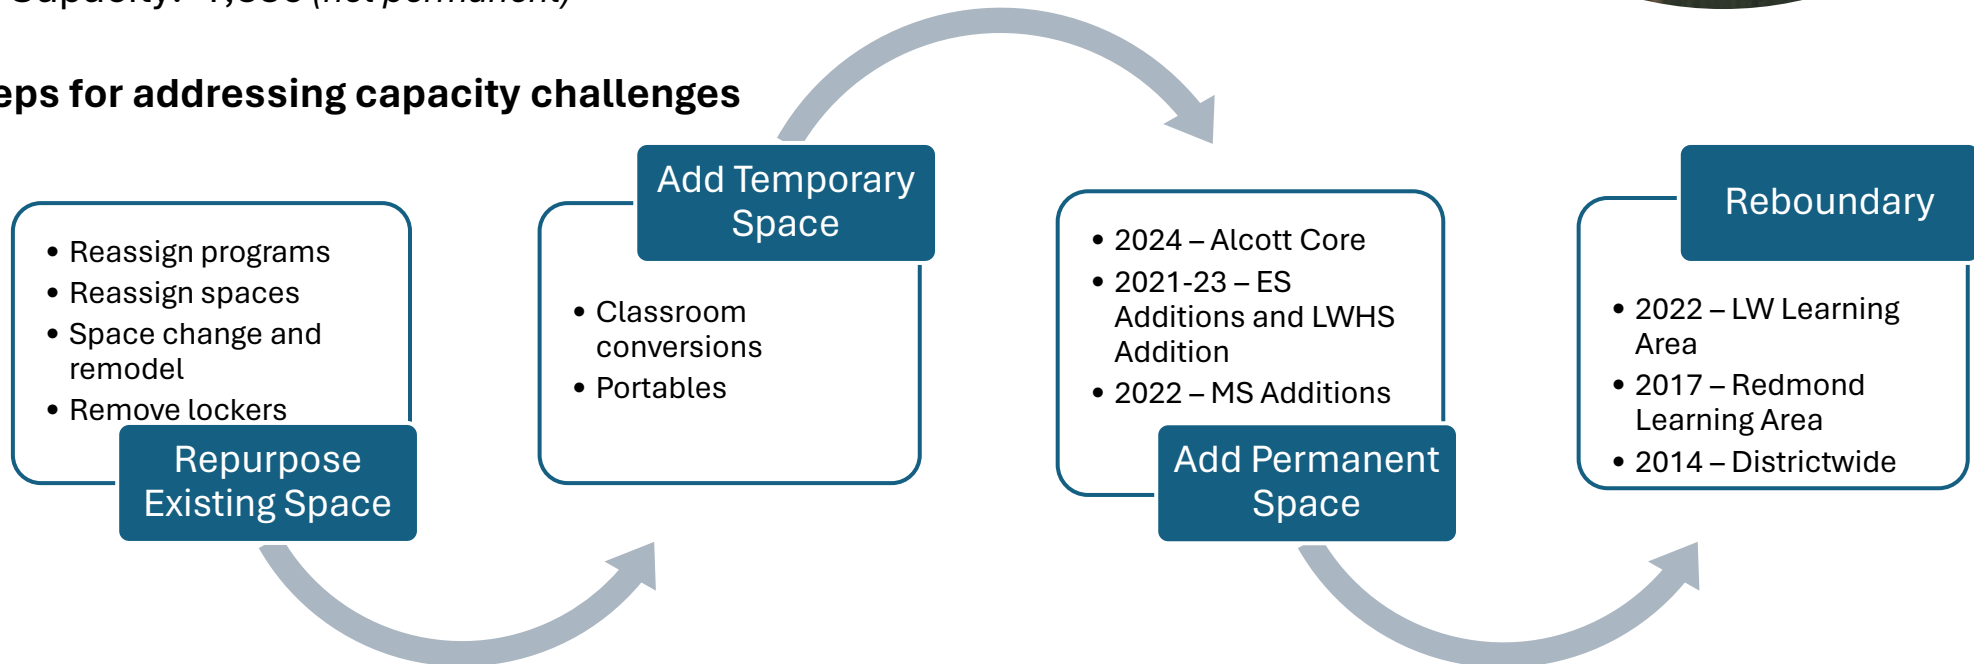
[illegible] (not permanent)

eps for addressing capacity challenges

- Reassign programs
- Reassign spaces
- Space change and remodel
- Remove lockers

Repurpose Existing Space

Add Temporary Space

- Classroom conversions
- Portables

- 2024 – Alcott Core
- 2021-23 – ES Additions and LWHS Addition
- 2022 – MS Additions

Add Permanent Space

Reboundary

- 2022 – LW Learning Area
- 2017 – Redmond Learning Area
- 2014 – Districtwide